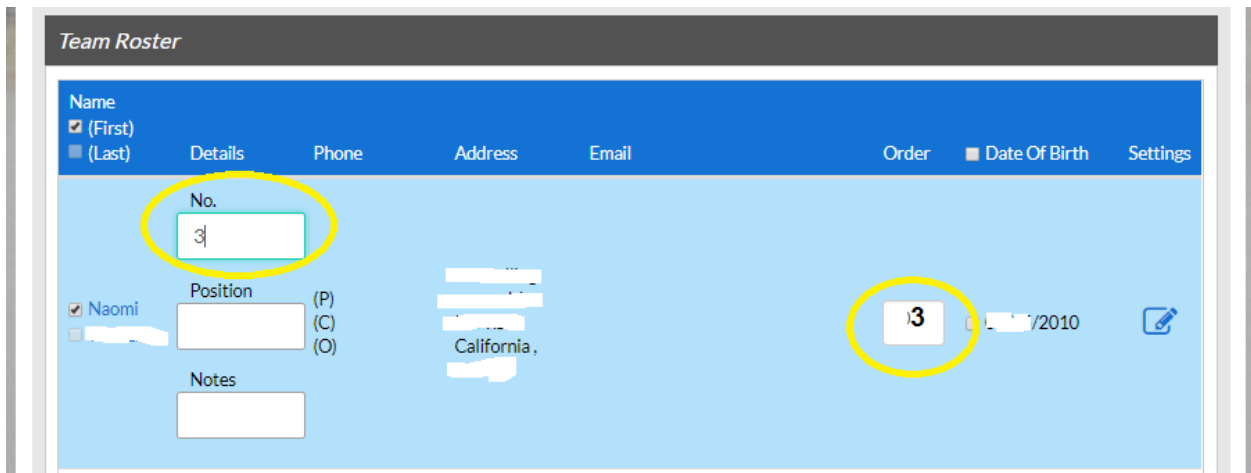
Team Roster

| Name (First) (Last) | Details | Phone | Address | Email | Order | Date Of Birth | Settings |
|---|---|---|---|---|---|---|---|
| Naomi | No. 3 Position (P) (C) (O) Notes | | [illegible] California , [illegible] | | 3 | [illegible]/2010 | |